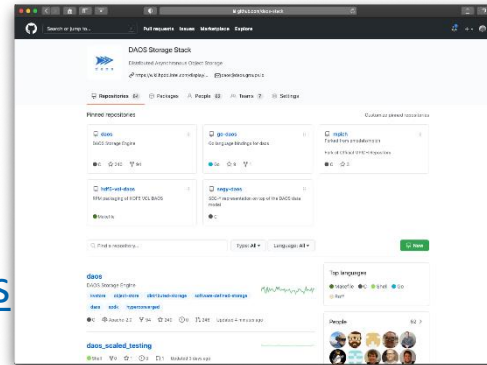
github.com/daos-stack

Search or jump to...

Pull requests Issues Marketplace Explore

DAOS Storage Stack

Distributed Asynchronous Object Storage

https://wiki.hpdd.intel.com/display/... daos@daos.groups.io

Repositories 64 Packages People 63 Teams 7 Settings

Pinned repositories

Customize pinned repositories

daos

DAOS Storage Engine

C 242 80

go-daos

Go language bindings for daos

Go 9 7

mpich

Forked from pmodels/mpich

Fork of Official MPICH Repository

C 3

hdf5-vol-daos

RPM packaging of HDF5 VOL DAOS

Meson

seqy-daos

SQL-? implementation on top of the DAOS data model

C

Find a repository...

Type: All Language: All New

daos

DAOS Storage Engine

hpc object-store distributed-storage software-defined-storage daos nvme hyperconverged

C Apache-2.0 94 242 148 Updated 4 minutes ago

Top languages

Makefile C Shell Go Perl

People 63

daos_scaled_testing

Shell 0 1 0 Updated 5 days ago

s